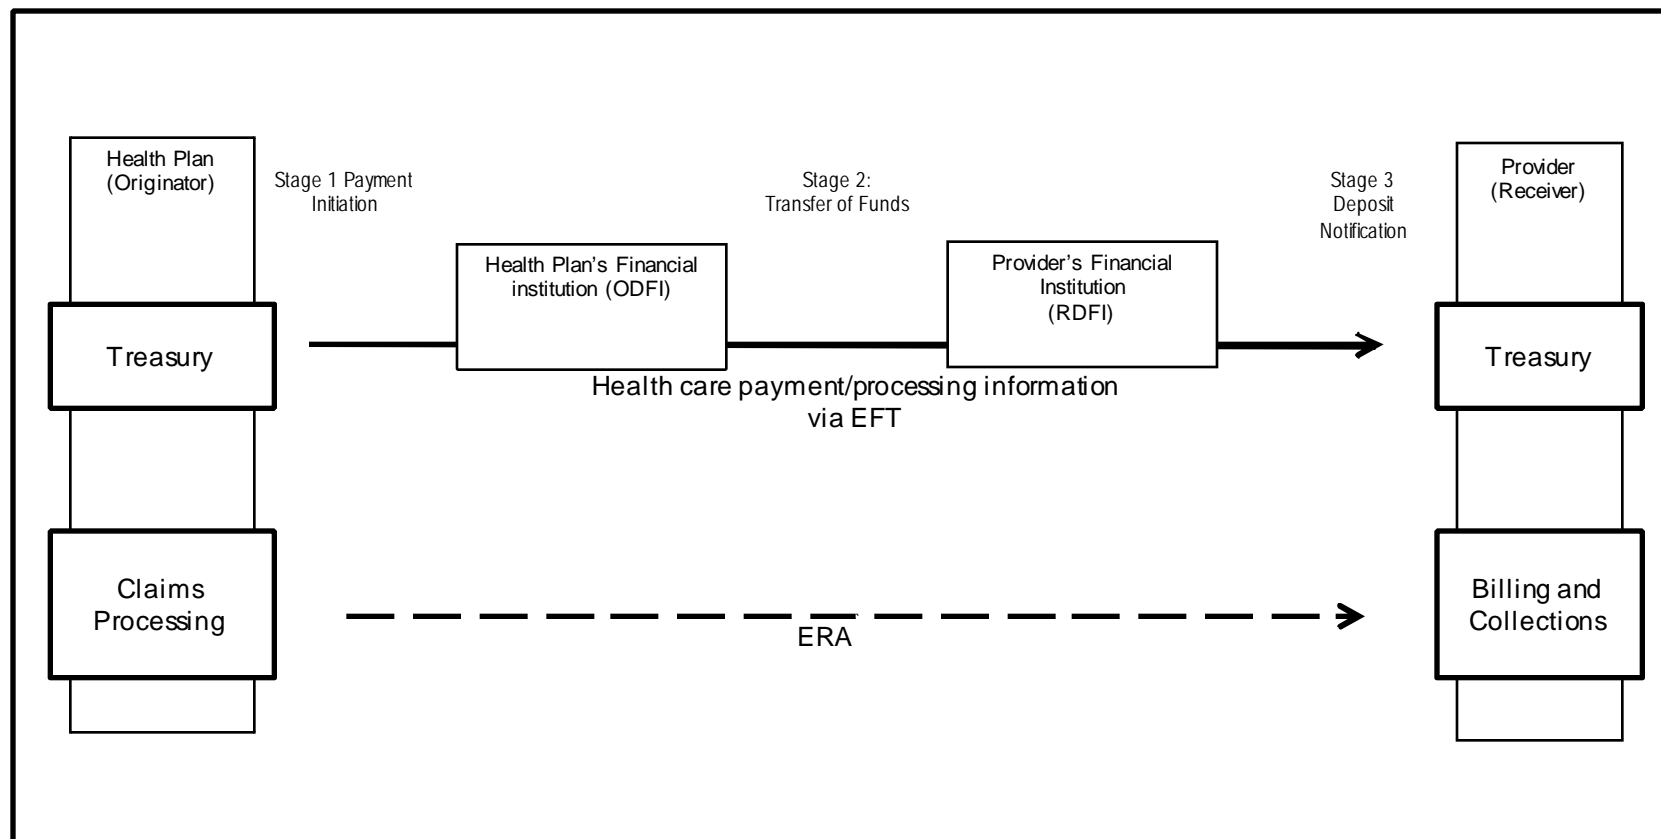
Health Plan (Originator)

Stage 1 Payment Initiation

Stage 2: Transfer of Funds

Stage 3 Deposit Notification

Provider (Receiver)

Health Plan's Financial institution (ODFI)

Provider's Financial Institution (RDFI)

Treasury

Treasury

Health care payment/processing information via EFT

Claims Processing

ERA

Billing and Collections